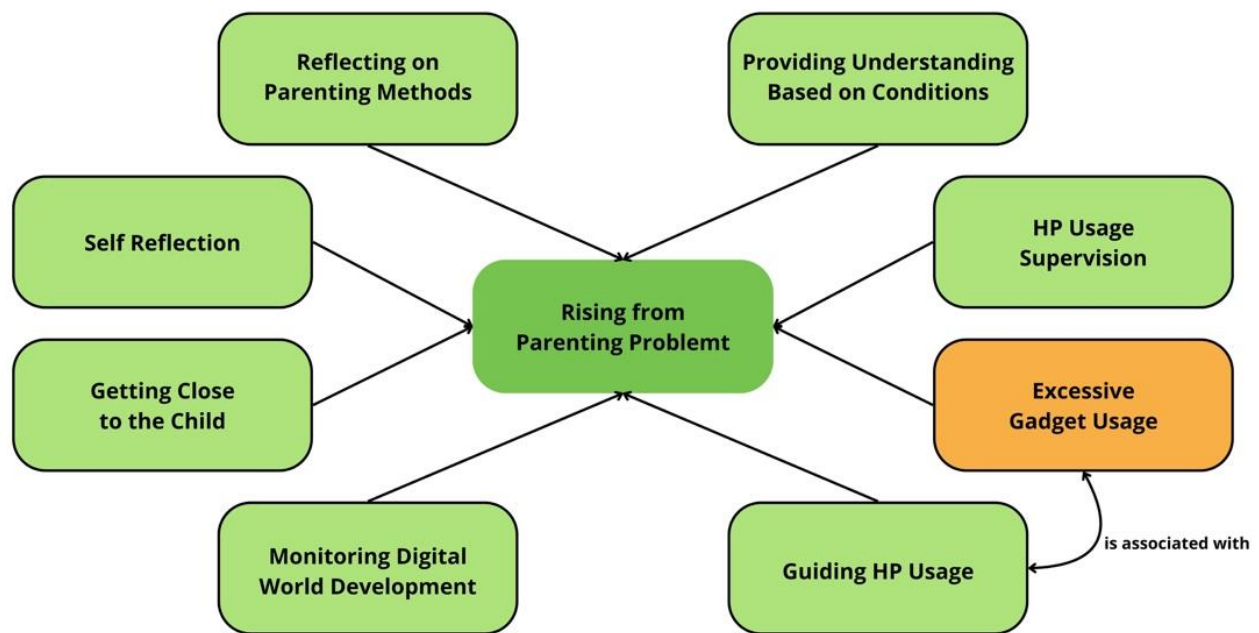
Reflecting on Parenting Methods

Providing Understanding Based on Conditions

Self Reflection

HP Usage Supervision

Rising from Parenting Problemt

Getting Close to the Child

Excessive Gadget Usage

Monitoring Digital World Development

Guiding HP Usage

is associated with